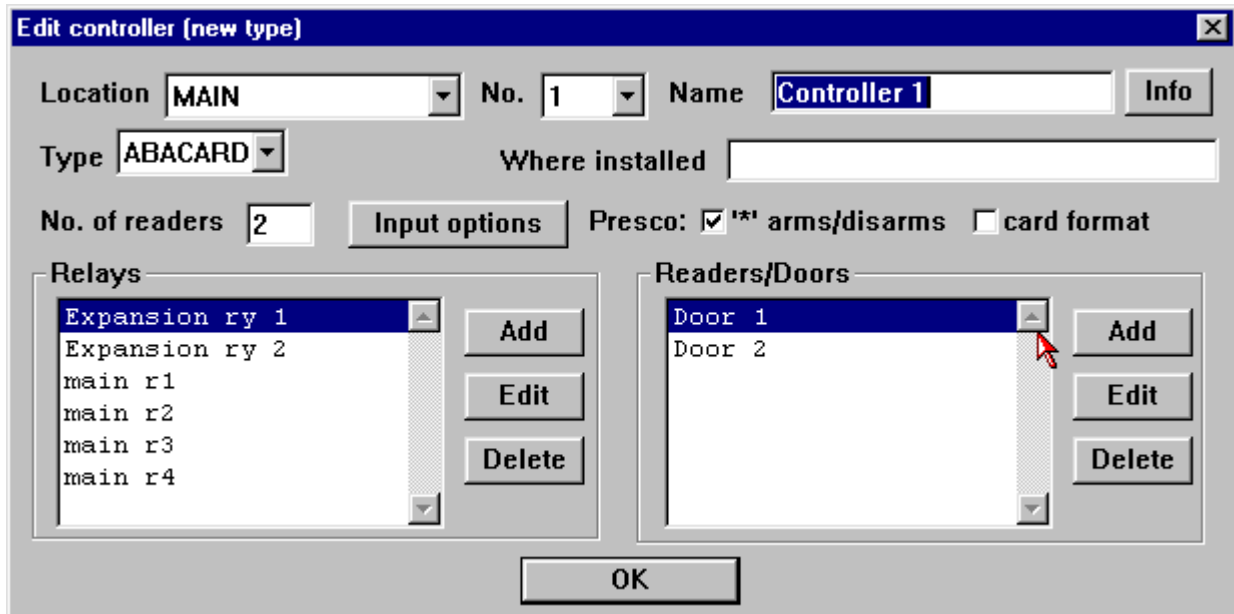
Edit controller (new type)

Location MAIN No. 1 Name Controller 1 Info

Type ABACARD Where installed

No. of readers 2 Input options Presco: '*' arms/disarms card format

Relays

Expansion ry 1
Expansion ry 2
main r1
main r2
main r3
main r4

Add
Edit
Delete

Readers/Doors

Door 1
Door 2

Add
Edit
Delete

OK